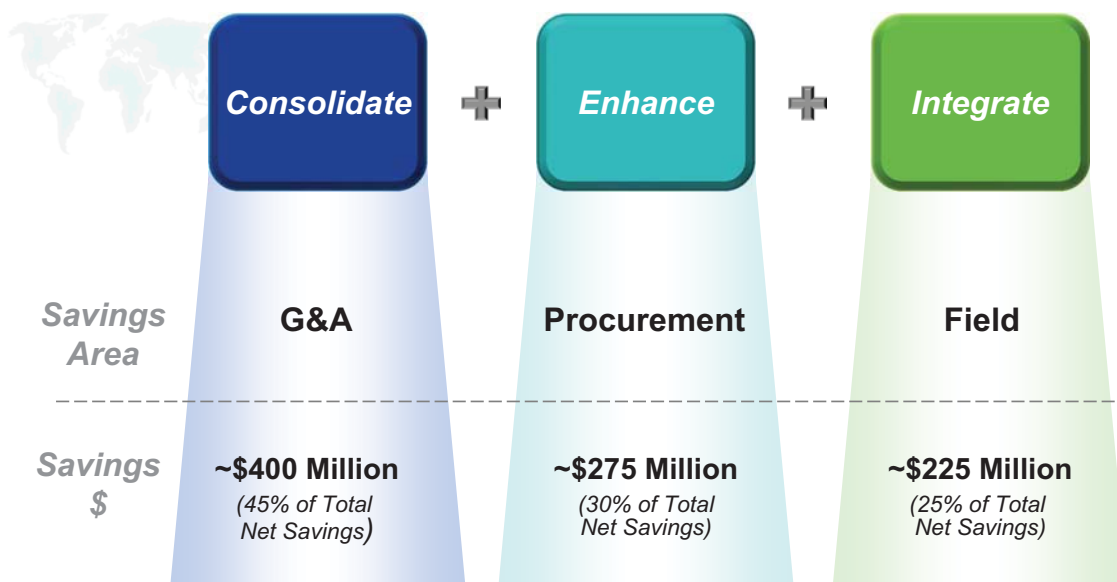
Consolidate + Enhance + Integrate

Savings Area

G&A

Procurement

Field

Savings $

~$400 Million
(45% of Total Net Savings)

~$275 Million
(30% of Total Net Savings)

~$225 Million
(25% of Total Net Savings)